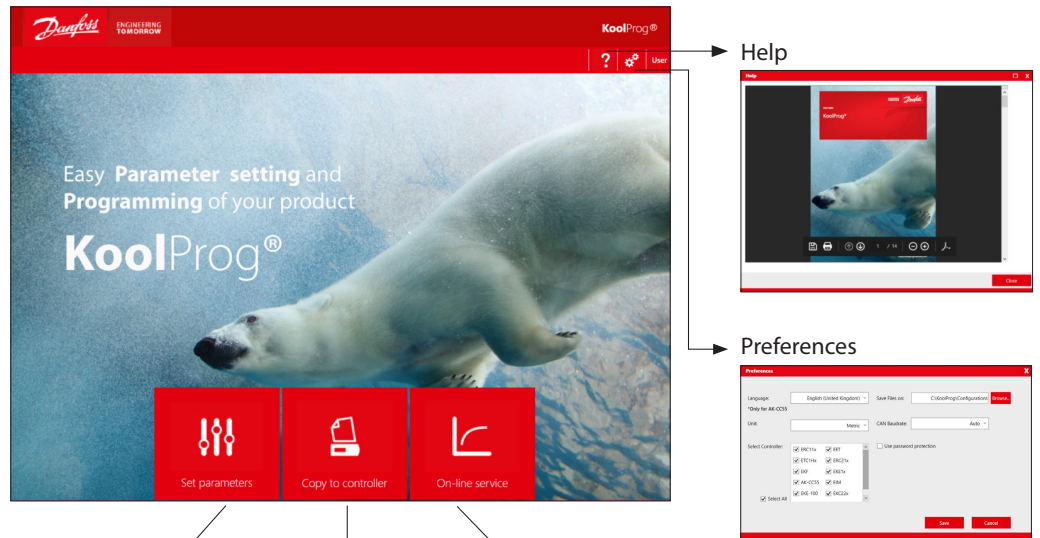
Danfoss ENGINEERING TOMORROW

KoolProg®

? User

Easy Parameter setting and Programming of your product

KoolProg®

Set parameters

Copy to controller

On-line service

Help

Help

KoolProg®

1 / 14

Close

Preferences

Preferences

Language: English (United Kingdom)
*Only for AK-CC55

Save Files on: C:\KoolProg\Configurations Browse...

Unit: Metric

CAN Baudrate: Auto

Select Controller:

ERC11x ERT
ETC1Hx ERC21x
EKF EKE1x
AK-CC55 EIM
EKE-100 ERC22x

Use password protection

Select All

Save Cancel